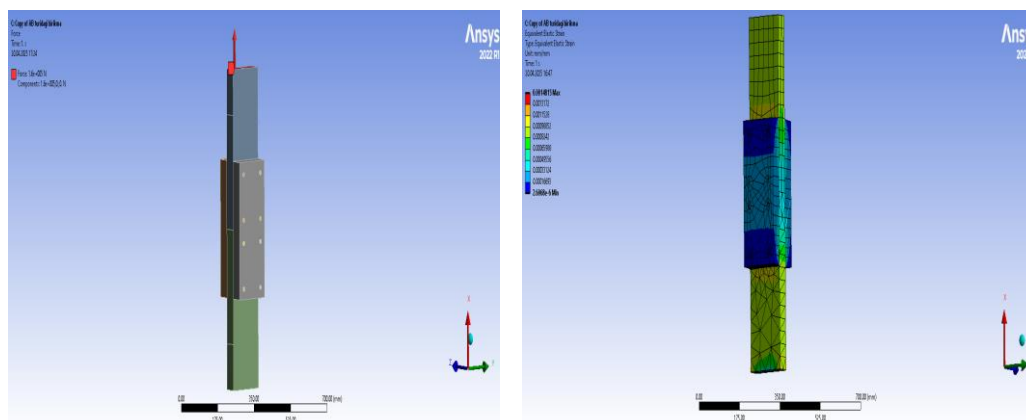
C: Copy of AD tutkal birleme
Force
Time: 1. s
30.06.2023 17:34

Force: 1.6e+005 N
Components: 1.6e+005,0,0 N

Ansys
2022 R1

0.00
350.00
700.00 (mm)
175.00
525.00

C: Copy of AD tutkal birleme
Equivalent Elastic Strain
Type: Equivalent Elastic Strain
Unit: mm/mm
Time: 1 s
30.06.2023 16:47

0.0014815 Max
0.0013172
0.0011528
0.00098852
0.00082
0.00065988
0.00049556
0.00033124
0.00016693
2.6148e-6 Min

Ansys

0.00
350.00
700.00 (mm)
175.00
525.00